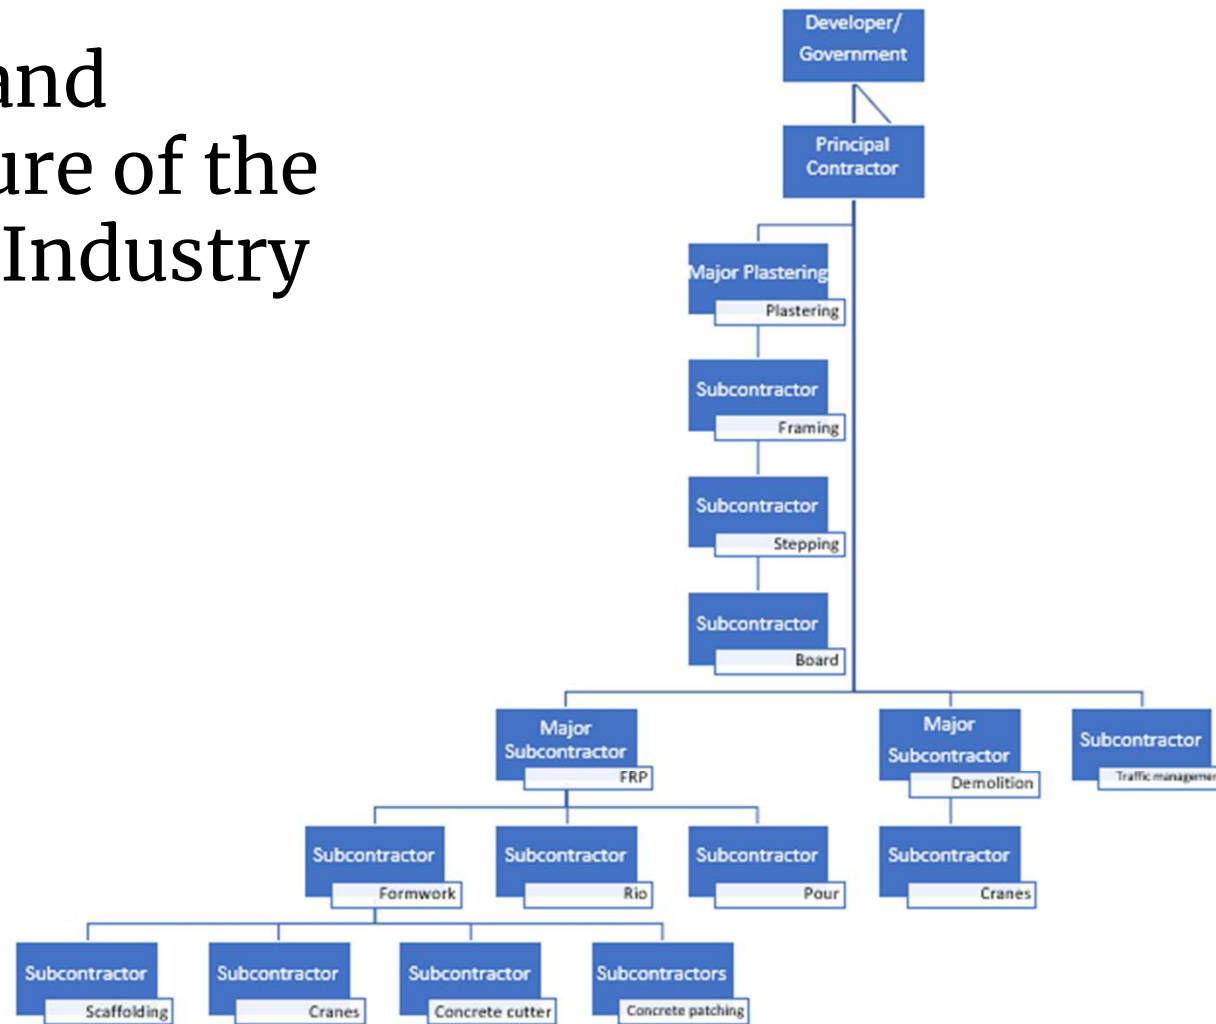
and
ure of the
Industry

Developer/ Government

Principal Contractor

Major Plastering
Plastering

Subcontractor
Framing

Subcontractor
Stepping

Subcontractor
Board

Major Subcontractor
FRP

Major Subcontractor
Demolition

Subcontractor
Traffic managemen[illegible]

Subcontractor
Formwork

Subcontractor
Rio

Subcontractor
Pour

Subcontractor
Cranes

Subcontractor
Scaffolding

Subcontractor
Cranes

Subcontractor
Concrete cutter

Subcontractors
Concrete patching